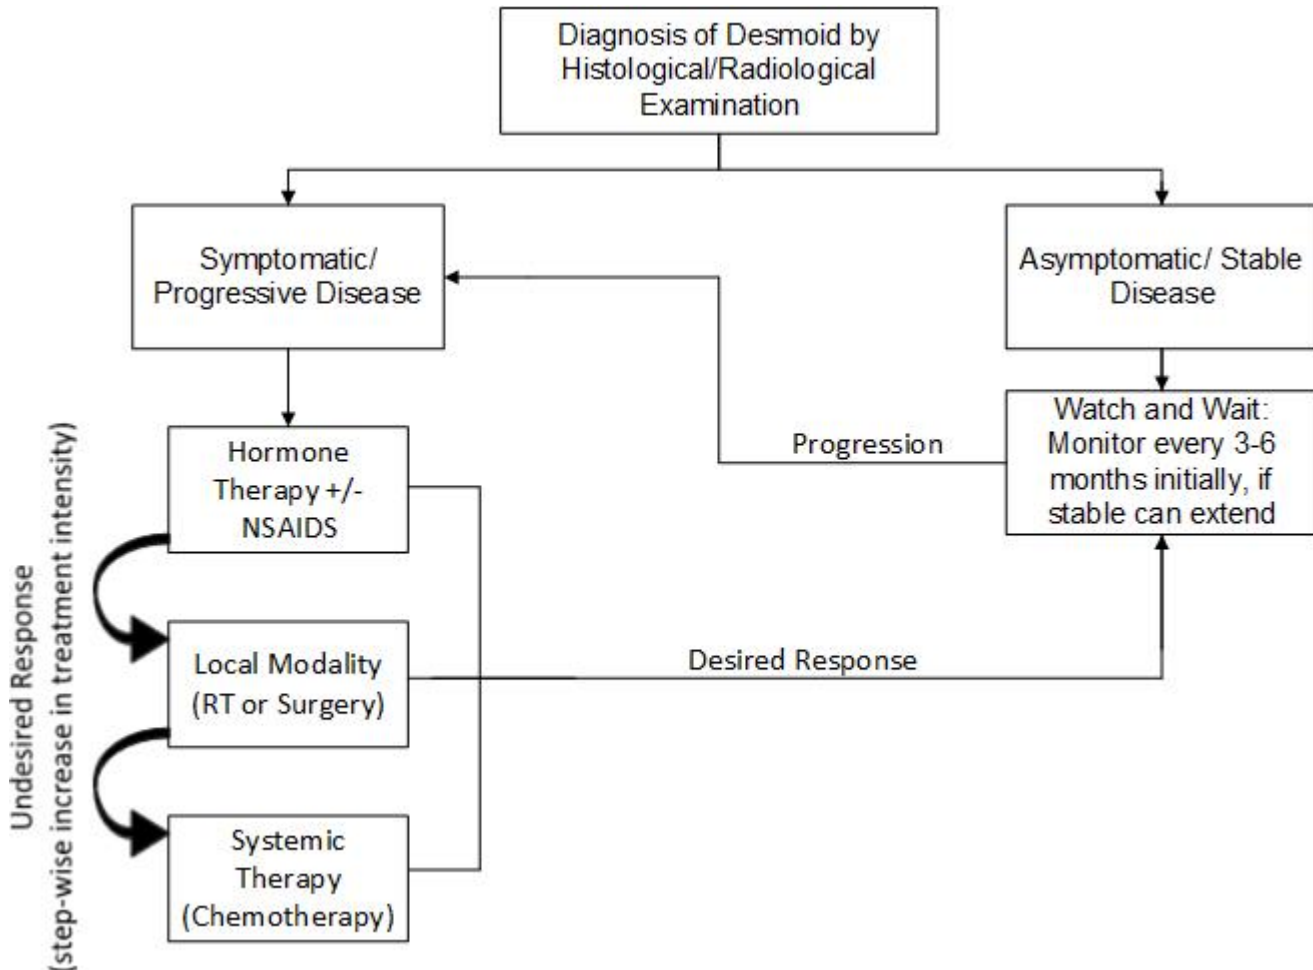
Diagnosis of Desmoid by Histological/Radiological Examination

Symptomatic/ Progressive Disease

Asymptomatic/ Stable Disease

Hormone Therapy +/- NSAIDS

Progression

Watch and Wait: Monitor every 3-6 months initially, if stable can extend

Local Modality (RT or Surgery)

Desired Response

Systemic Therapy (Chemotherapy)

Undesired Response
(step-wise increase in treatment intensity)